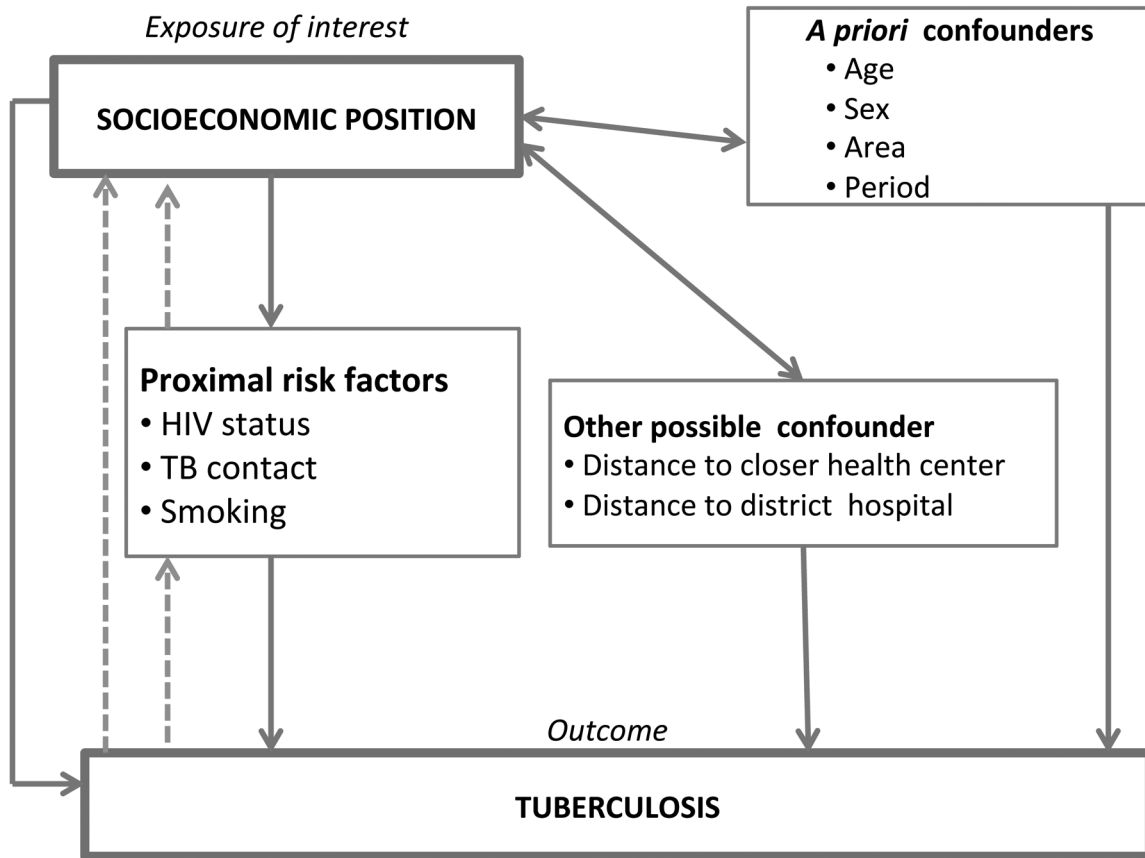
Exposure of interest

SOCIOECONOMIC POSITION

A priori confounders
• Age
• Sex
• Area
• Period

Proximal risk factors
• HIV status
• TB contact
• Smoking

Other possible confounder
• Distance to closer health center
• Distance to district hospital

Outcome

TUBERCULOSIS